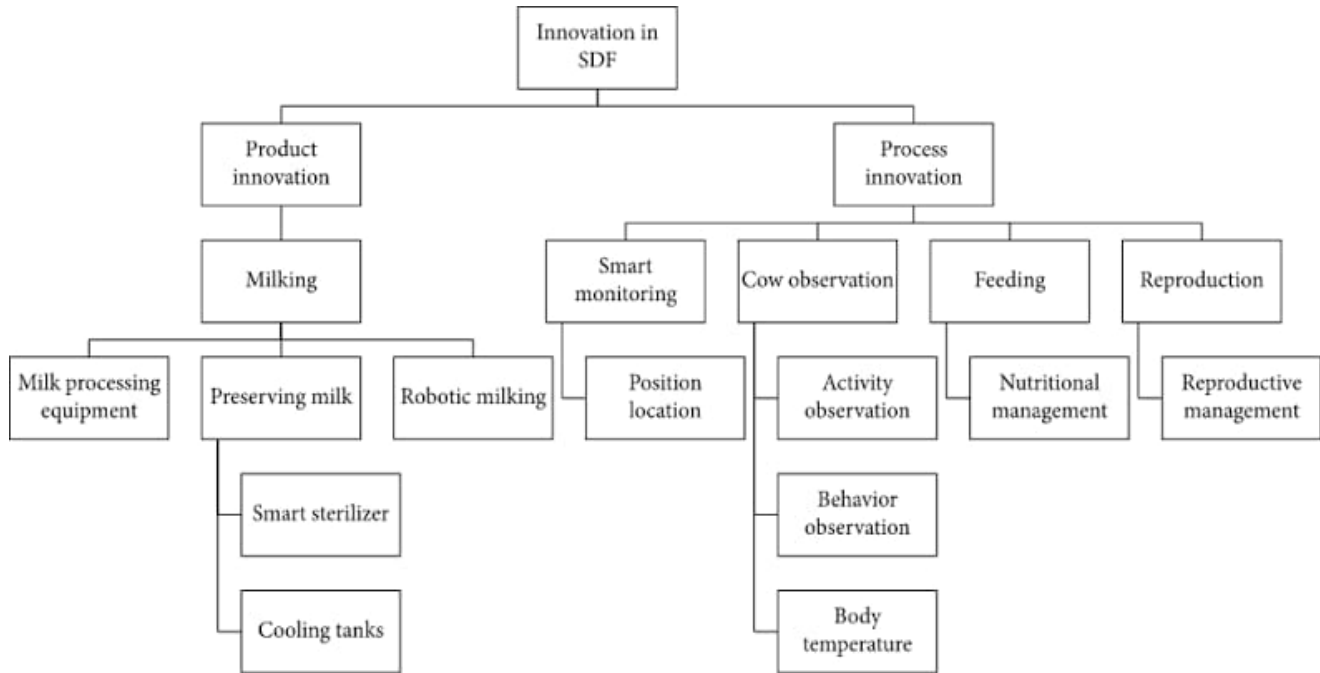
Innovation in SDF

Product innovation

Process innovation

Milking

Smart monitoring

Cow observation

Feeding

Reproduction

Milk processing equipment

Preserving milk

Robotic milking

Position location

Activity observation

Nutritional management

Reproductive management

Smart sterilizer

Behavior observation

Cooling tanks

Body temperature